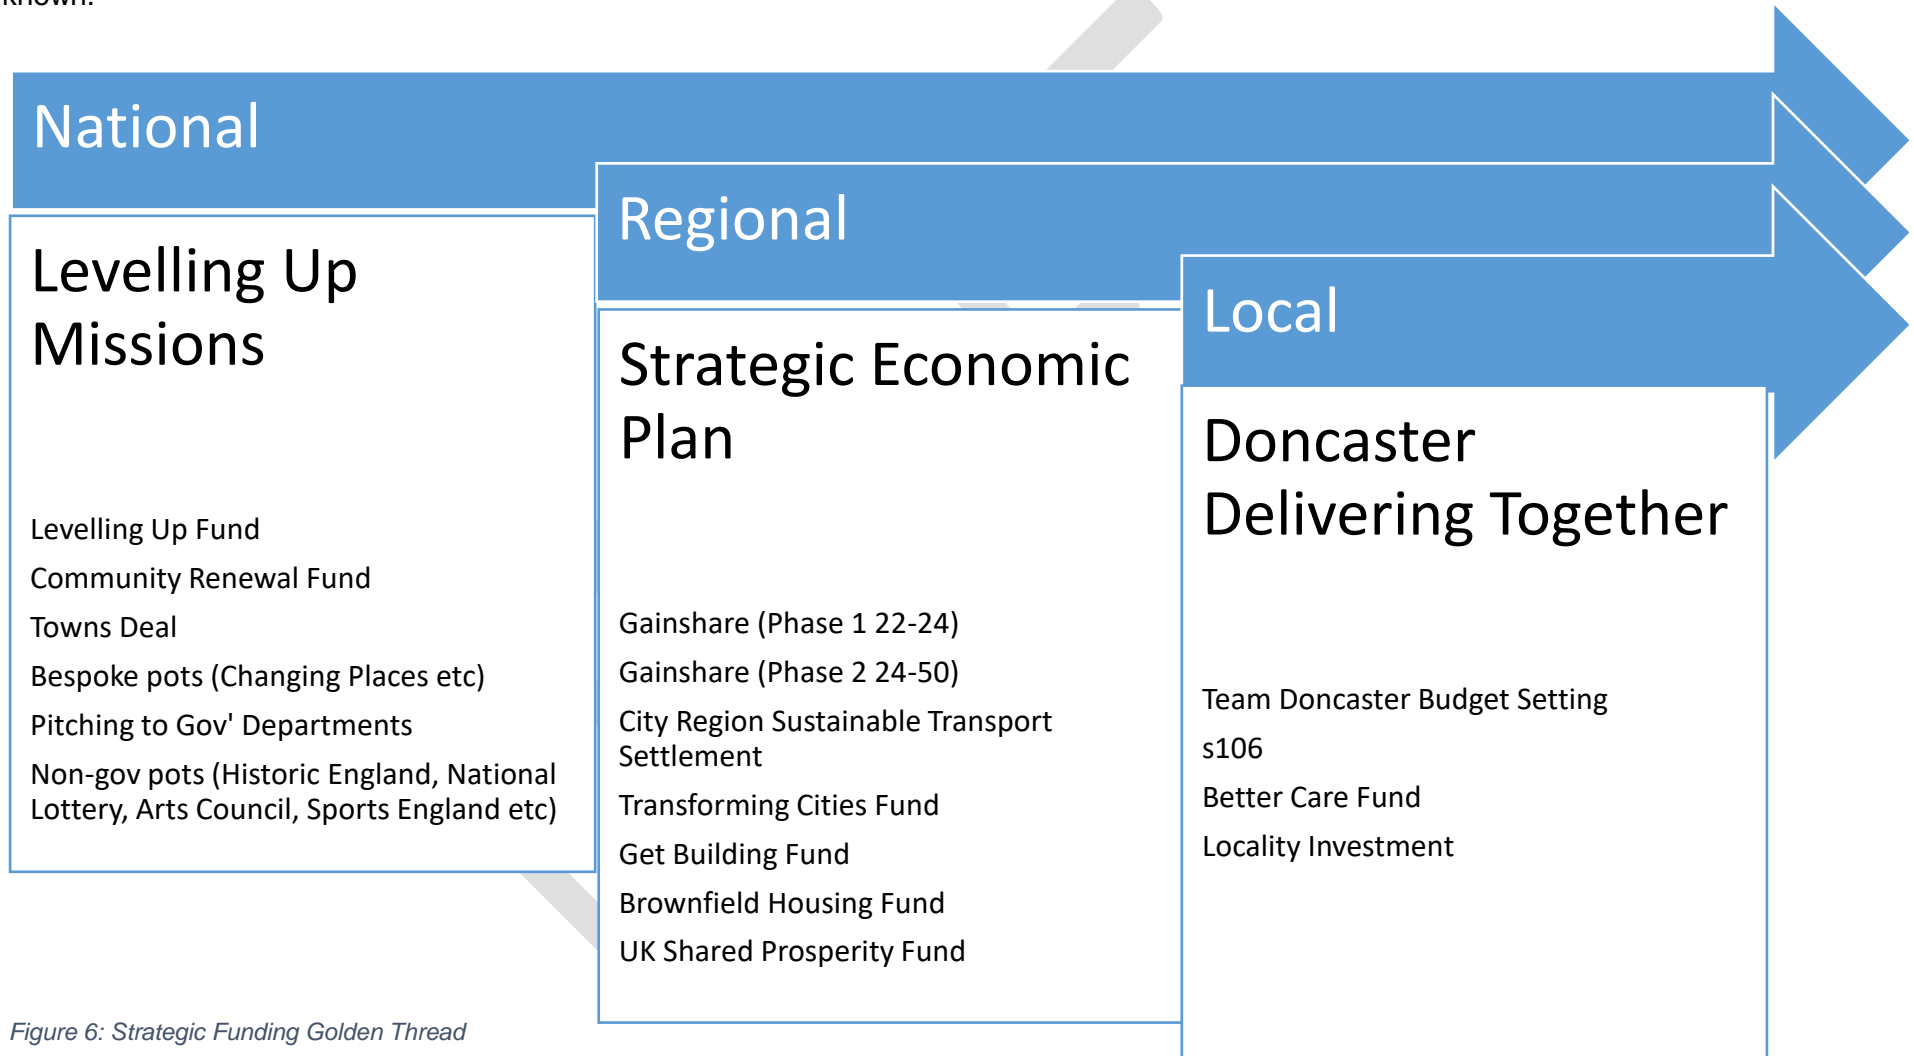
National

Levelling Up Missions

Levelling Up Fund

Community Renewal Fund

Towns Deal

Bespoke pots (Changing Places etc)

Pitching to Gov' Departments

Non-gov pots (Historic England, National Lottery, Arts Council, Sports England etc)

Regional

Strategic Economic Plan

Gainshare (Phase 1 22-24)

Gainshare (Phase 2 24-50)

City Region Sustainable Transport Settlement

Transforming Cities Fund

Get Building Fund

Brownfield Housing Fund

UK Shared Prosperity Fund

Local

Doncaster Delivering Together

Team Doncaster Budget Setting

s106

Better Care Fund

Locality Investment

Figure 6: Strategic Funding Golden Thread